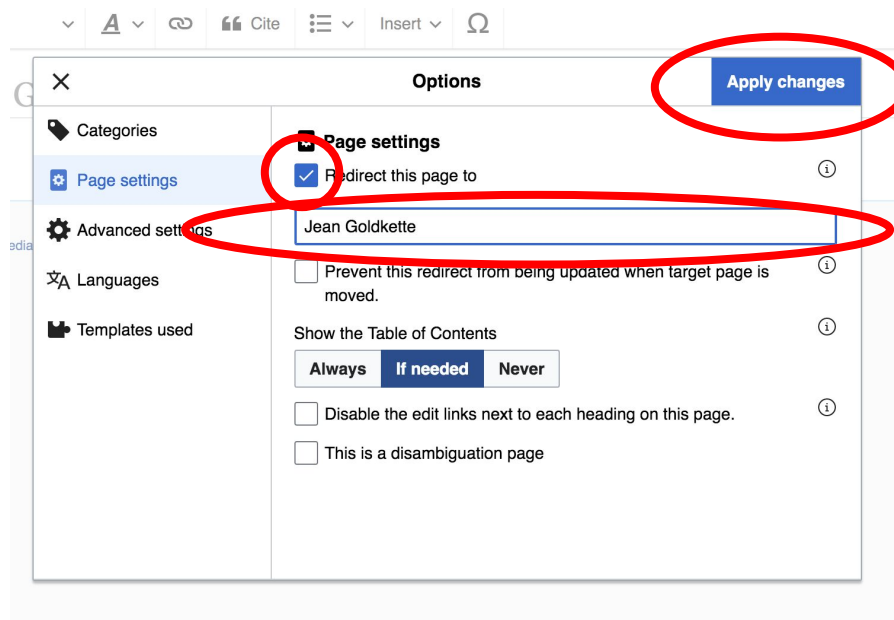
A Cite Insert Ω

G

edia

Options

Apply changes

Categories

Page settings

Advanced settings

Languages

Templates used

Page settings

Redirect this page to

Jean Goldkette

Prevent this redirect from being updated when target page is moved.

Show the Table of Contents

Always | If needed | Never

Disable the edit links next to each heading on this page.

This is a disambiguation page